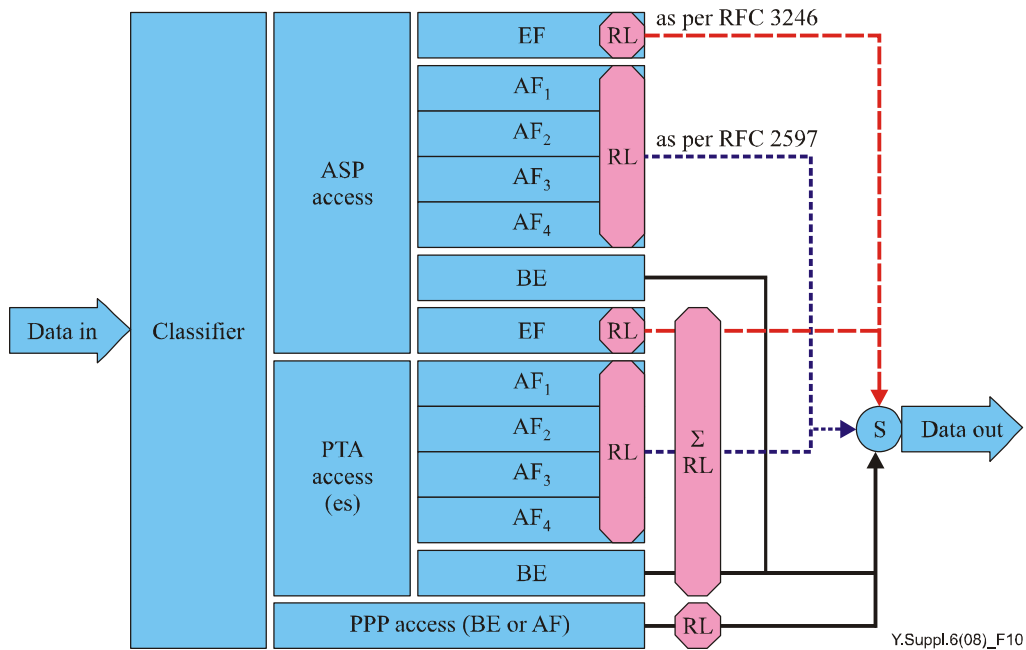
Data in

Classifier

ASP access

EF

RL

as per RFC 3246

$AF_1$

$AF_2$

$AF_3$

$AF_4$

RL

as per RFC 2597

BE

EF

RL

PTA access (es)

$AF_1$

$AF_2$

$AF_3$

$AF_4$

RL

Σ RL

BE

S

Data out

PPP access (BE or AF)

RL

Y.Suppl.6(08)_F10